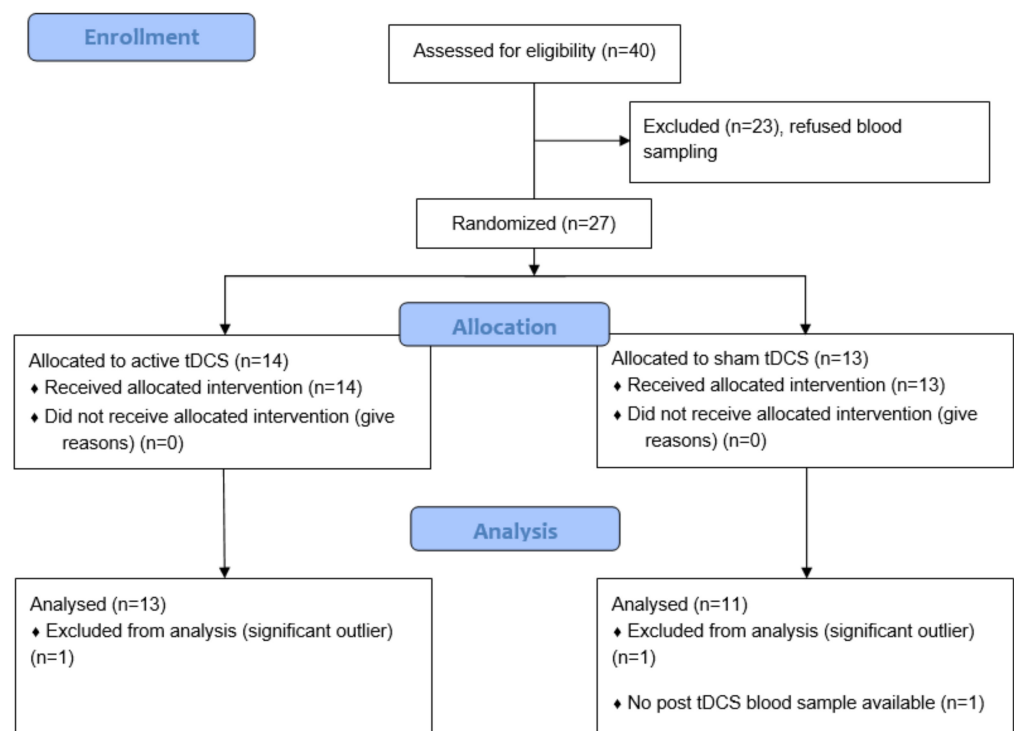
Enrollment

Assessed for eligibility (n=40)

Excluded (n=23), refused blood sampling

Randomized (n=27)

Allocation

Allocated to active tDCS (n=14)
♦ Received allocated intervention (n=14)
♦ Did not receive allocated intervention (give reasons) (n=0)

Allocated to sham tDCS (n=13)
♦ Received allocated intervention (n=13)
♦ Did not receive allocated intervention (give reasons) (n=0)

Analysis

Analysed (n=13)
♦ Excluded from analysis (significant outlier) (n=1)

Analysed (n=11)
♦ Excluded from analysis (significant outlier) (n=1)

♦ No post tDCS blood sample available (n=1)